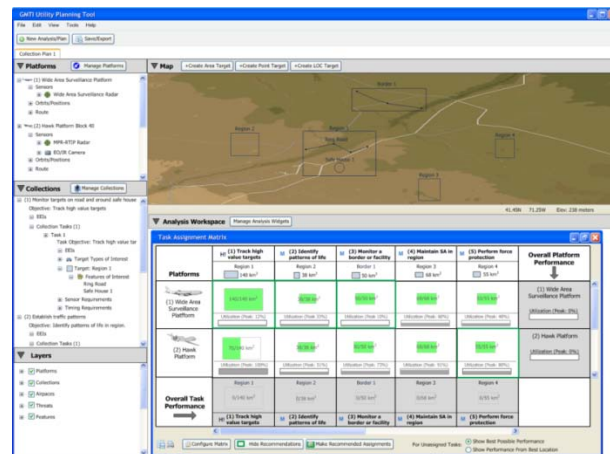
GMTI Utility Planning Tool

File Edit View Tools Help

New Analysis/Plan | Save/Export

Collection Plan 1

Platforms | Manage Platforms

(1) Wide Area Surveillance Platform
Sensors
Wide Area Surveillance Radar
Orbits/Positions
Route
(2) Hawk Platform Block 40
Sensors
MP-RTIP Radar
EO/IR Camera
Orbits/Positions
Route

Collections | Manage Collections

(1) Monitor targets on road and around safe house
Objective: Track high value targets
EEIs
Collection Tasks (1)
Task 1
Task Objective: Track high value tar
EEIs
Target Types of Interest
Target: Region 1
Features of Interest
Ring Road
Safe House 1
Sensor Requirements
Timing Requirements
(2) Establish traffic patterns
Objective: Identify patterns of life in region.
EEIs
Collection Tasks (1)

Layers

Platforms
Collections
Airspaces
Threats
Features

Map | +Create Area Target | +Create Point Target | +Create LOC Target

Border 1
Region 2
Ring Road
Safe House 1
Region 3
Region 4

41.49N 71.25W Elev: 238 meters

Analysis Workspace | Manage Analysis Widgets

Task Assignment Matrix

| Platforms | (1) Track high value targets | (2) Identify patterns of life | (3) Monitor a border or facility | (4) Maintain SA in region | (5) Perform force protection | Overall Platform Performance |
|---|---|---|---|---|---|---|
| | Region 1 140 km² | Region 2 38 km² | Border 1 30 km² | Region 3 68 km² | Region 4 55 km² | |
| (1) Wide Area Surveillance Platform | 140/140 km² Utilization (Peak: 12%) | 38/38 km² Utilization (Peak: 10%) | 30/30 km² Utilization (Peak: 18%) | 68/68 km² Utilization (Peak: 80%) | 55/55 km² Utilization (Peak: 80%) | (1) Wide Area Surveillance Platform Utilization (Peak: 0%) |
| (2) Hawk Platform | 70/140 km² Utilization (Peak: 100%) | 38/38 km² Utilization (Peak: 31%) | 30/30 km² Utilization (Peak: 73%) | 68/68 km² Utilization (Peak: 91%) | 55/55 km² Utilization (Peak: 86%) | (2) Hawk Platform Utilization (Peak: 0%) |
| Overall Task Performance | Region 1 0/140 km² | Region 2 0/38 km² | Border 1 0/30 km² | Region 3 0/68 km² | Region 4 0/55 km² | |
| | (1) Track high value targets | (2) Identify patterns of life | (3) Monitor a border or facility | (4) Maintain SA in region | (5) Perform force protection | |

Configure Matrix | Hide Recommendations | Make Recommended Assignments | For Unassigned Tasks: Show Best Possible Performance | Show Performance From Best Location